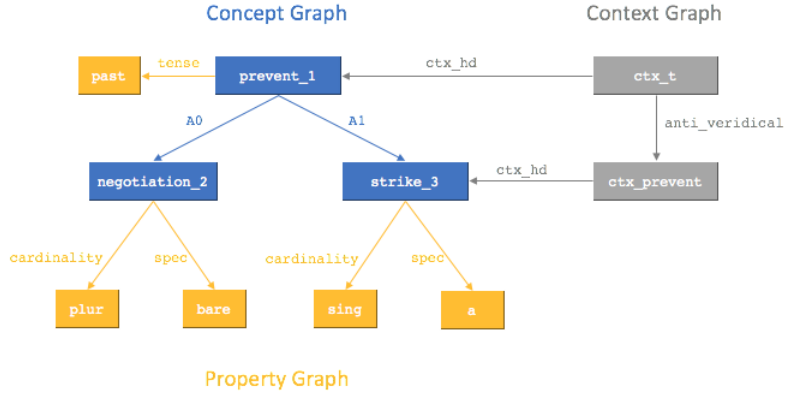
Concept Graph

Context Graph

past

tense

prevent_1

ctx_hd

ctx_t

anti_veridical

A0

A1

negotiation_2

strike_3

ctx_hd

ctx_prevent

cardinality

spec

cardinality

spec

plur

bare

sing

a

Property Graph